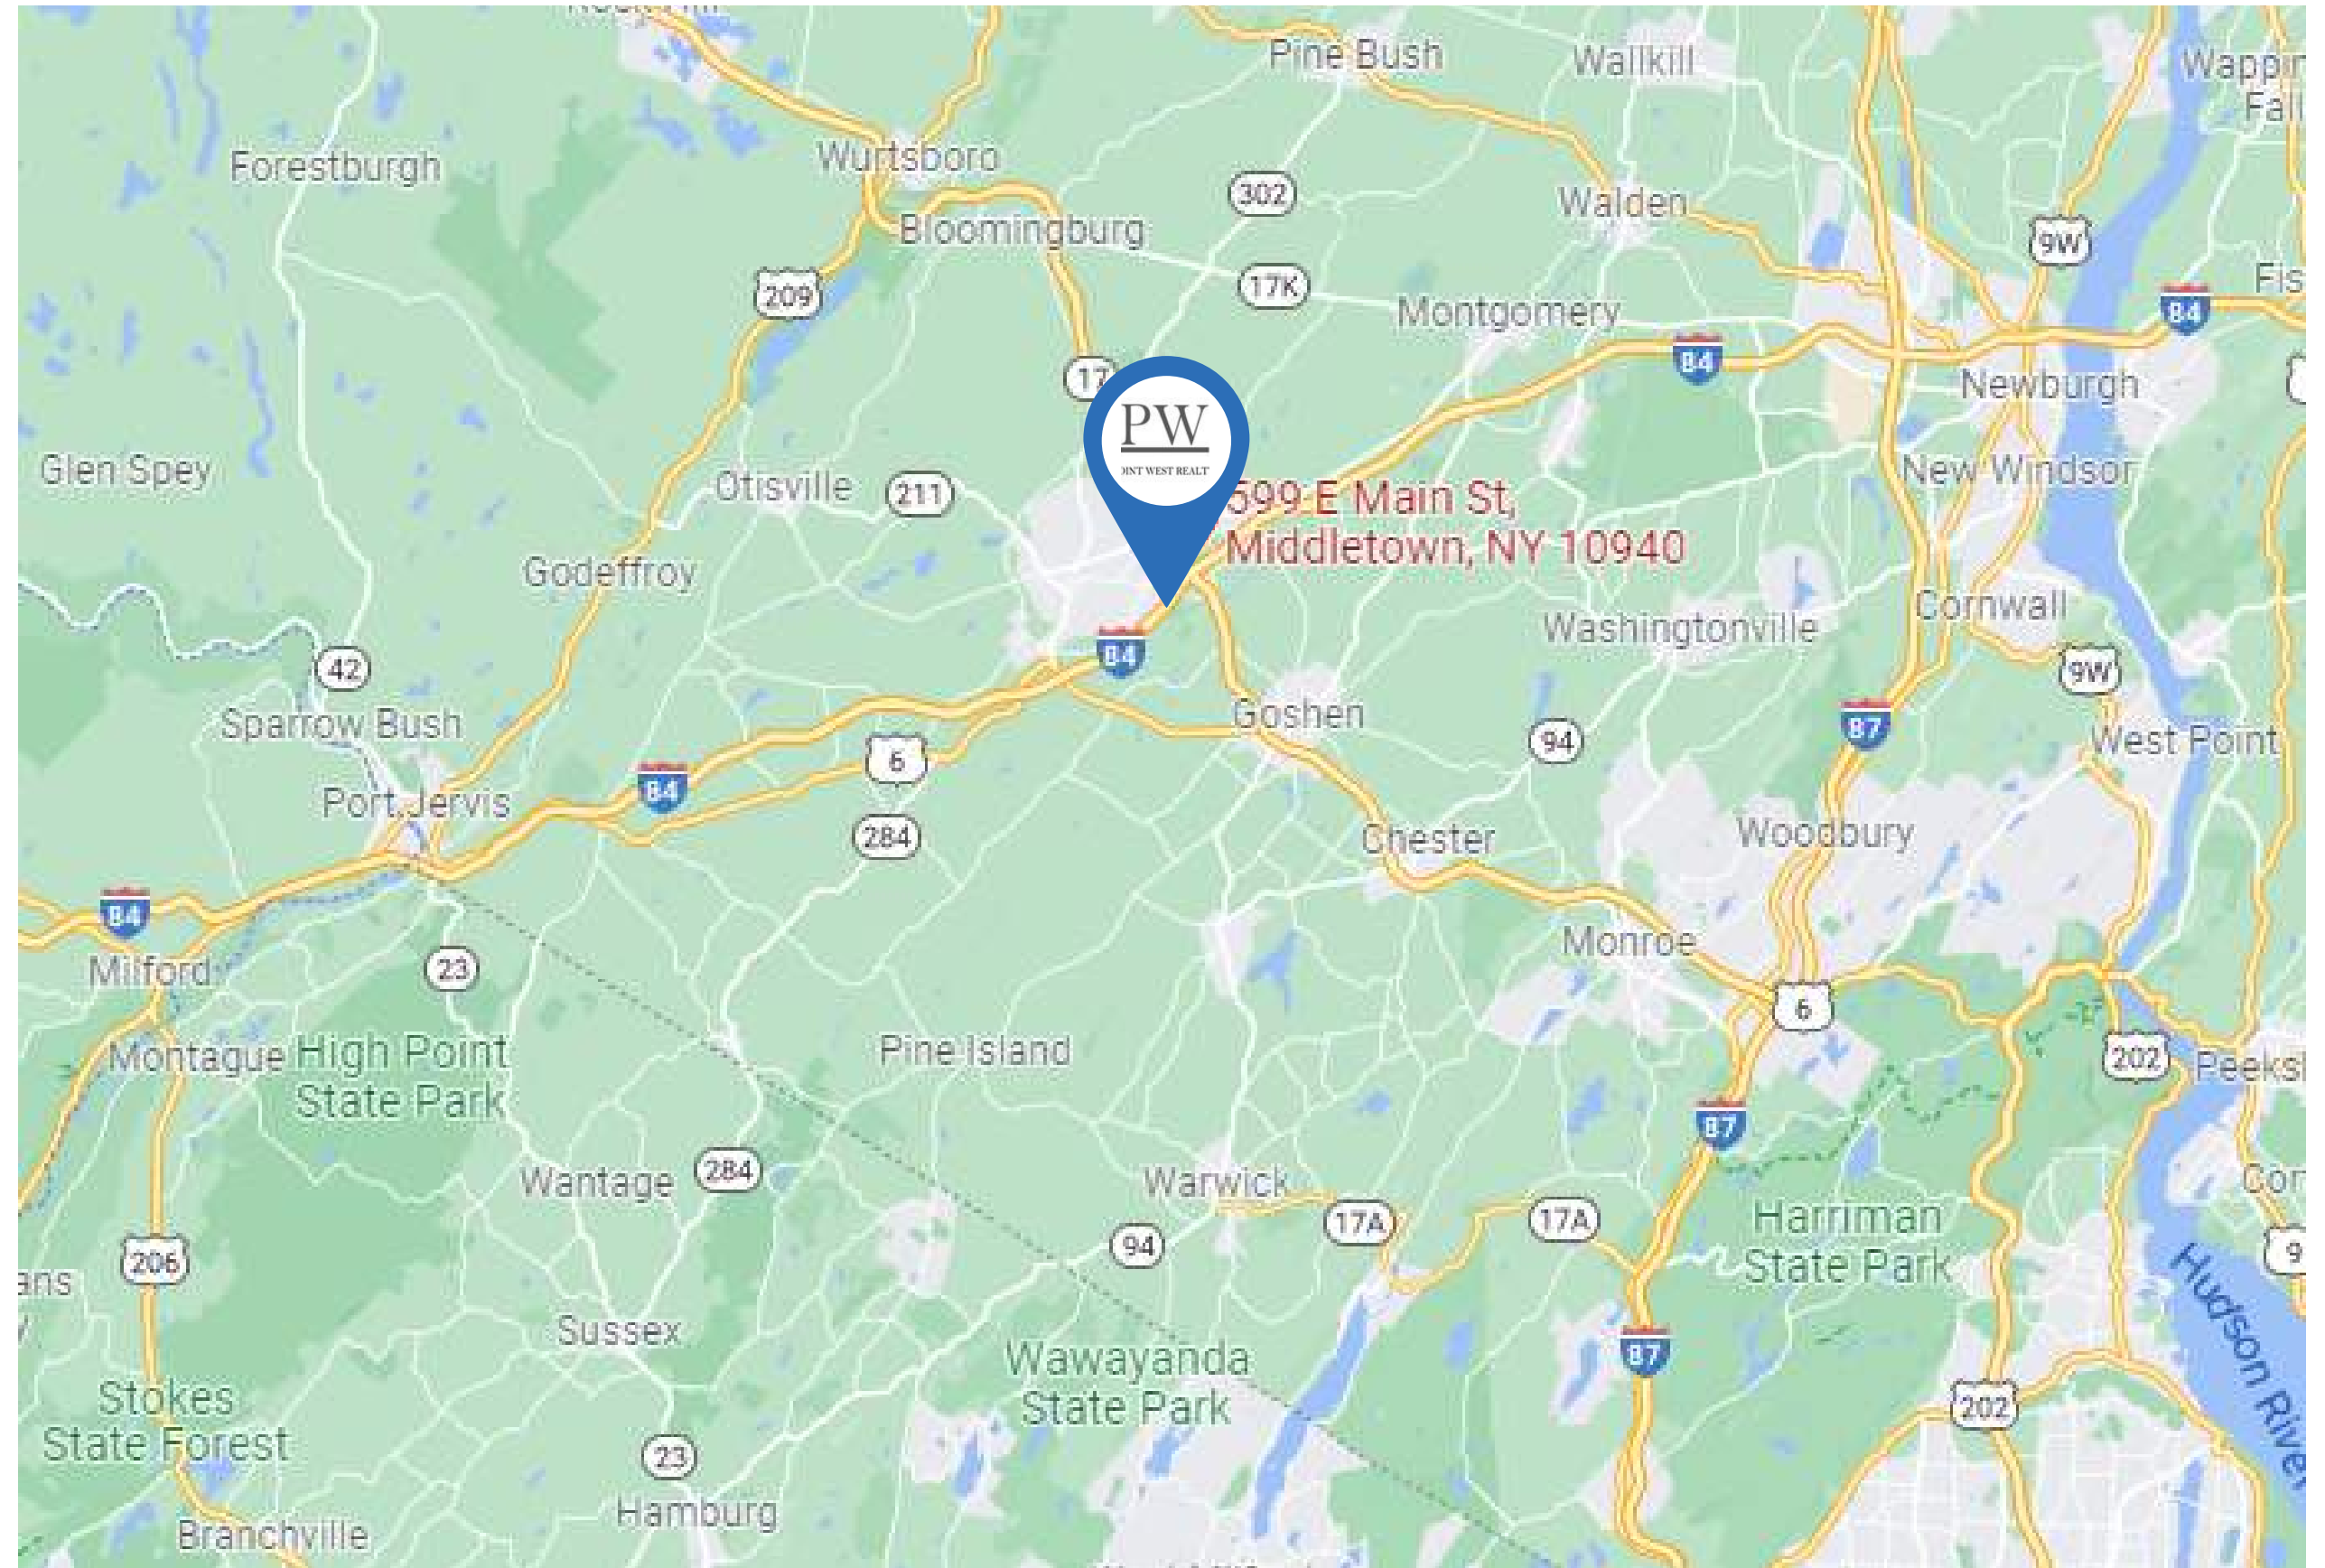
Pine Bush
Wallkill
Wappin Fall
Forestburgh
Wurtsboro
302
Walden
Bloomingburg
9W
209
17K
Fis
Montgomery
84
84
17
Newburgh
PW
OINT WEST REALT
Glen Spey
Otisville
211
599 E Main St, Middletown, NY 10940
New Windsor
Godeffroy
Cornwall
Washingtonville
84
42
9W
Goshen
Sparrow Bush
87
94
West Point
6
Port Jervis
84
284
Chester
Woodbury
84
Milford
23
Monroe
6
Montague
High Point State Park
Pine Island
202
Peeks
87
Wantage
284
Warwick
Cor
17A
17A
Harriman State Park
94
ans
206
9
Hudson Rive
Sussex
87
Wawayanda State Park
202
Stokes State Forest
23
Hamburg
Branchville